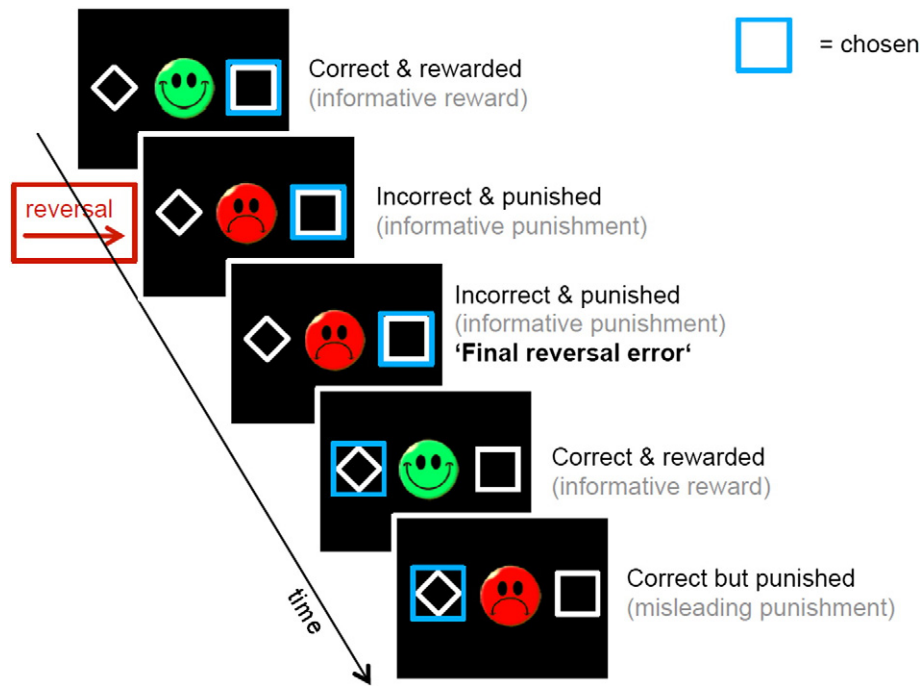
= chosen

Correct & rewarded
(informative reward)

reversal

Incorrect & punished
(informative punishment)

Incorrect & punished
(informative punishment)
'Final reversal error'

Correct & rewarded
(informative reward)

Correct but punished
(misleading punishment)

time